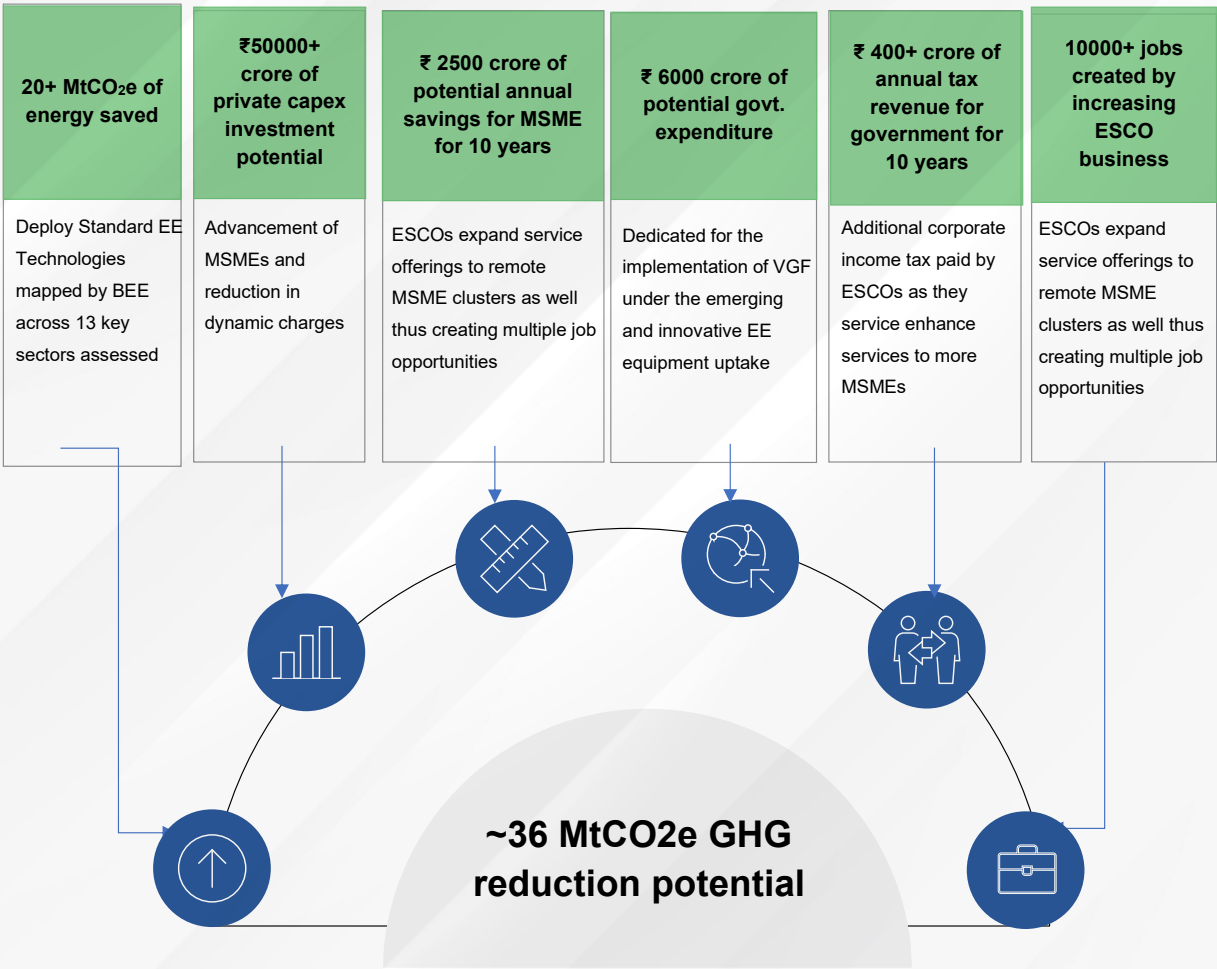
20+ $MtCO_2e$ of energy saved

Deploy Standard EE Technologies mapped by BEE across 13 key sectors assessed

₹50000+ crore of private capex investment potential

Advancement of MSMEs and reduction in dynamic charges

₹ 2500 crore of potential annual savings for MSME for 10 years

ESCOs expand service offerings to remote MSME clusters as well thus creating multiple job opportunities

₹ 6000 crore of potential govt. expenditure

Dedicated for the implementation of VGF under the emerging and innovative EE equipment uptake

₹ 400+ crore of annual tax revenue for government for 10 years

Additional corporate income tax paid by ESCOs as they service enhance services to more MSMEs

10000+ jobs created by increasing ESCO business

ESCOs expand service offerings to remote MSME clusters as well thus creating multiple job opportunities

~36 MtCO2e GHG reduction potential